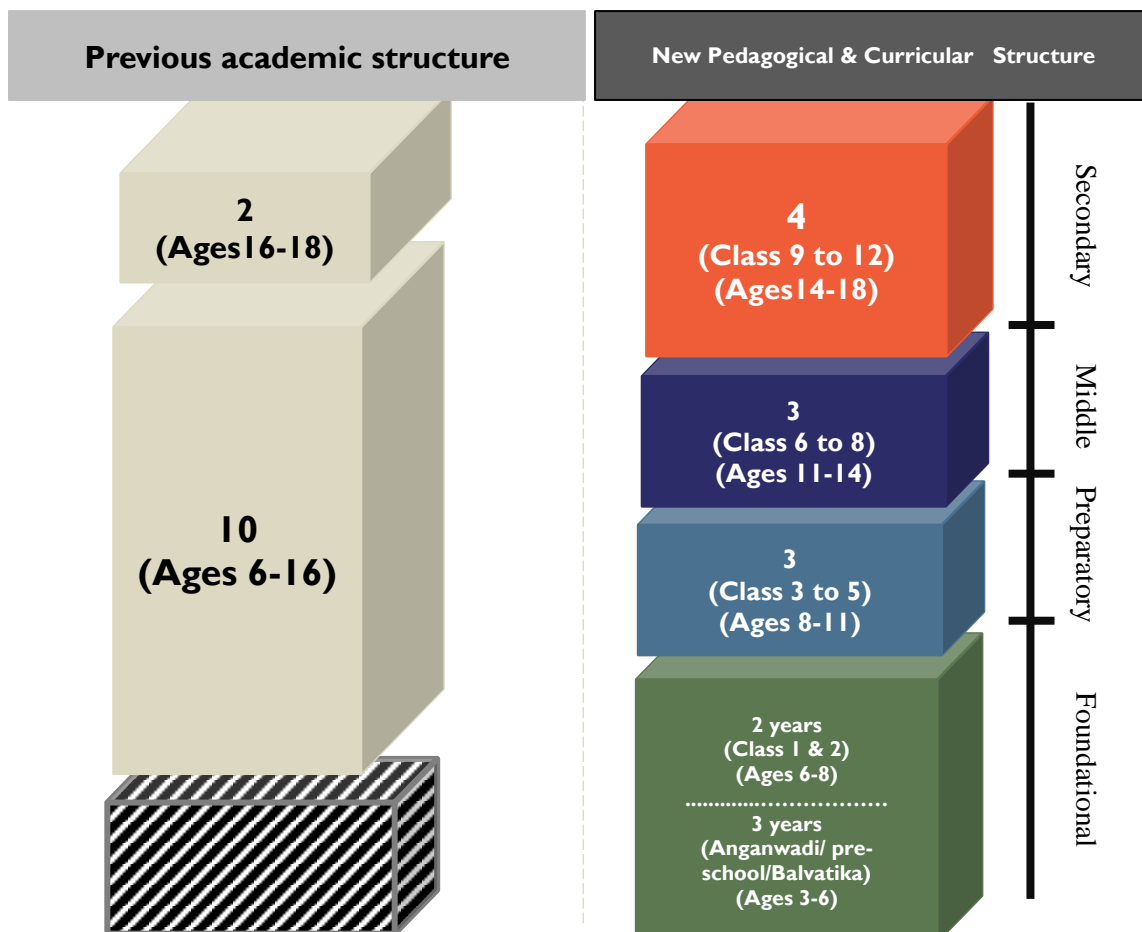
Previous academic structure

2
(Ages16-18)

10
(Ages 6-16)

New Pedagogical & Curricular Structure

4
(Class 9 to 12)
(Ages14-18)

3
(Class 6 to 8)
(Ages 11-14)

3
(Class 3 to 5)
(Ages 8-11)

2 years
(Class 1 & 2)
(Ages 6-8)
..............................
3 years
(Anganwadi/ pre-school/Balvatika)
(Ages 3-6)

Secondary

Middle

Preparatory

Foundational